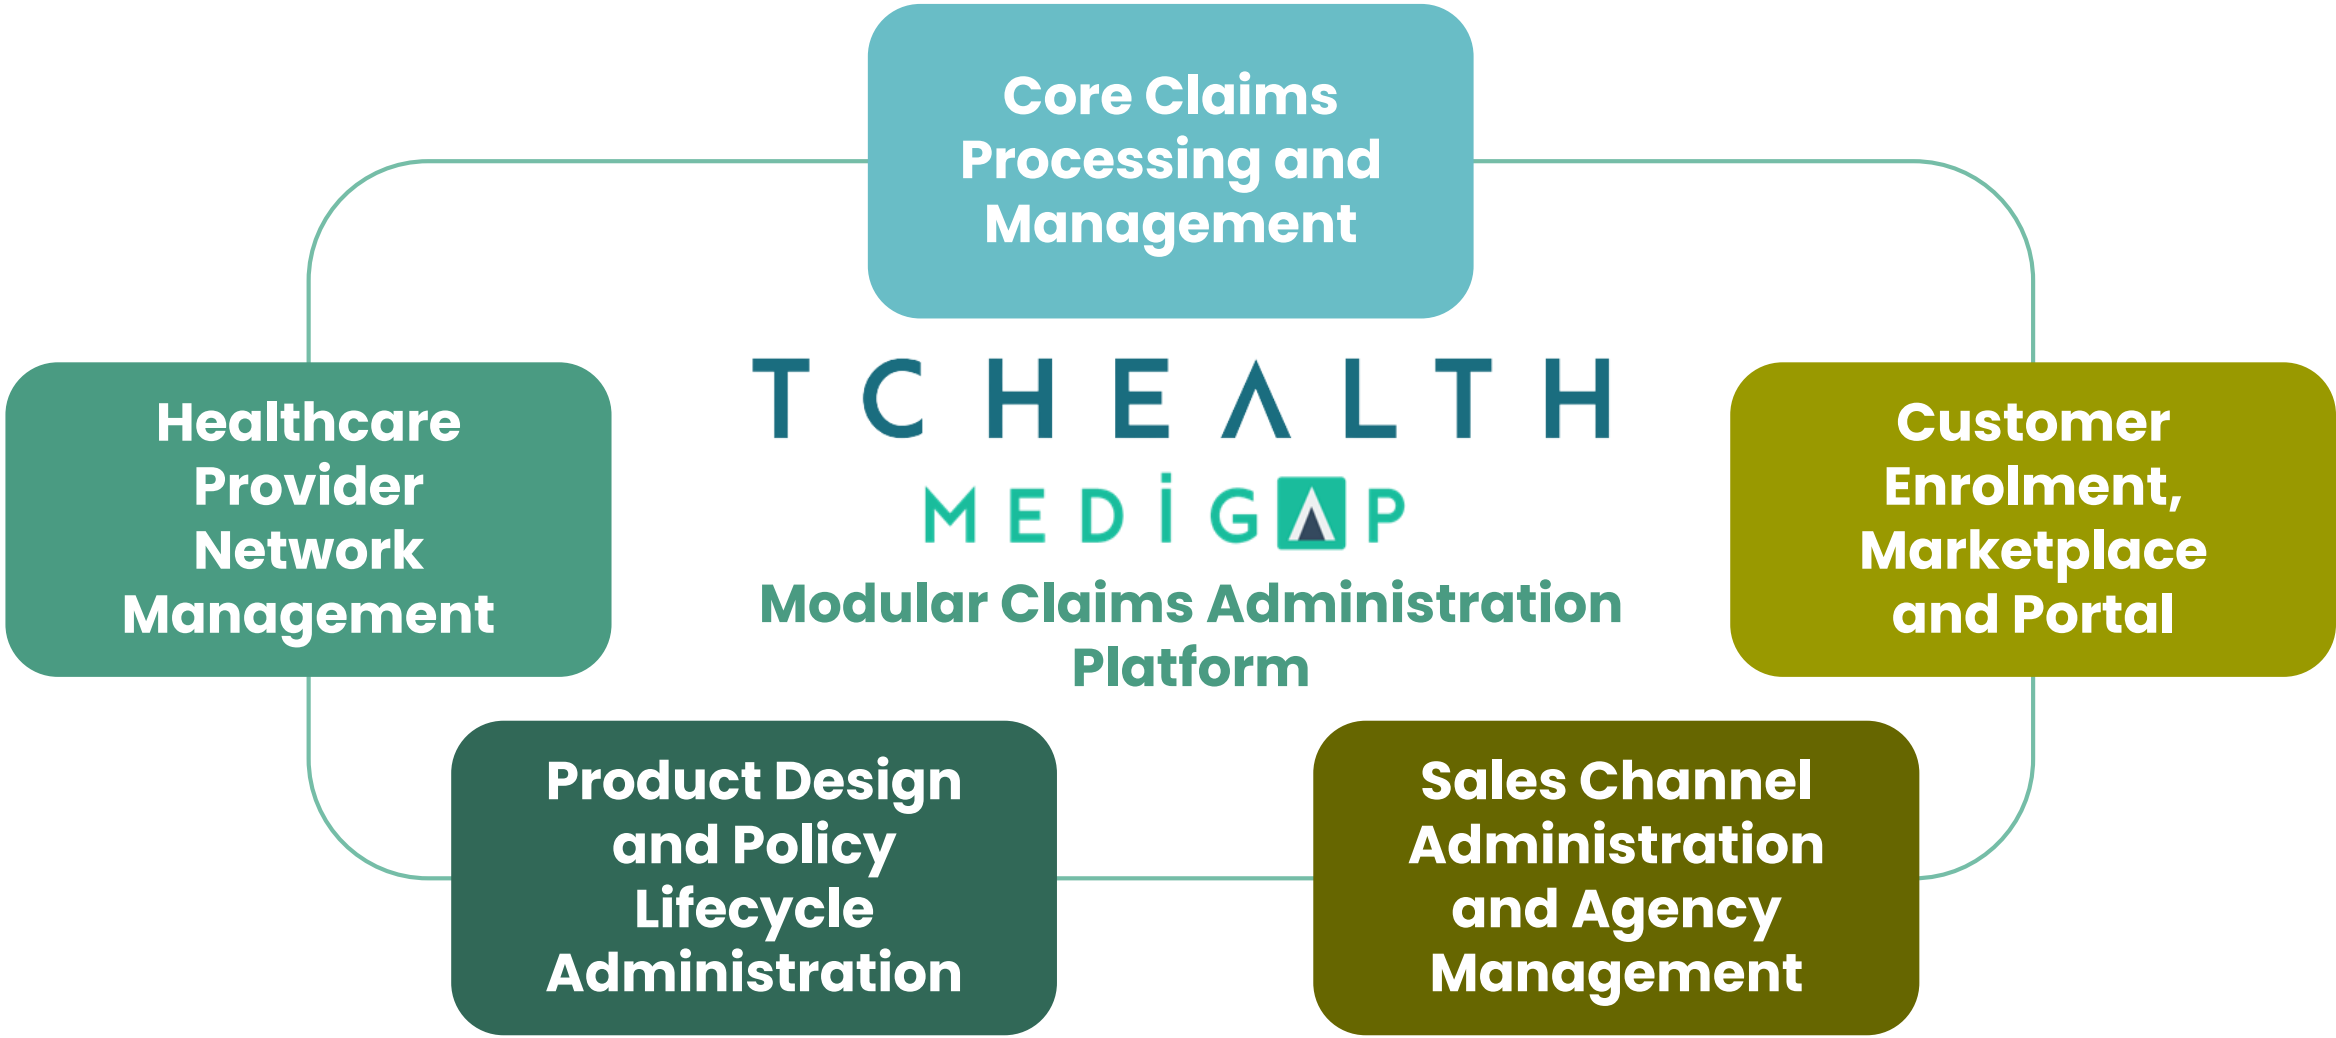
Core Claims Processing and Management

Healthcare Provider Network Management

TCHEALTH
MEDIGAP
Modular Claims Administration Platform

Customer Enrolment, Marketplace and Portal

Product Design and Policy Lifecycle Administration

Sales Channel Administration and Agency Management